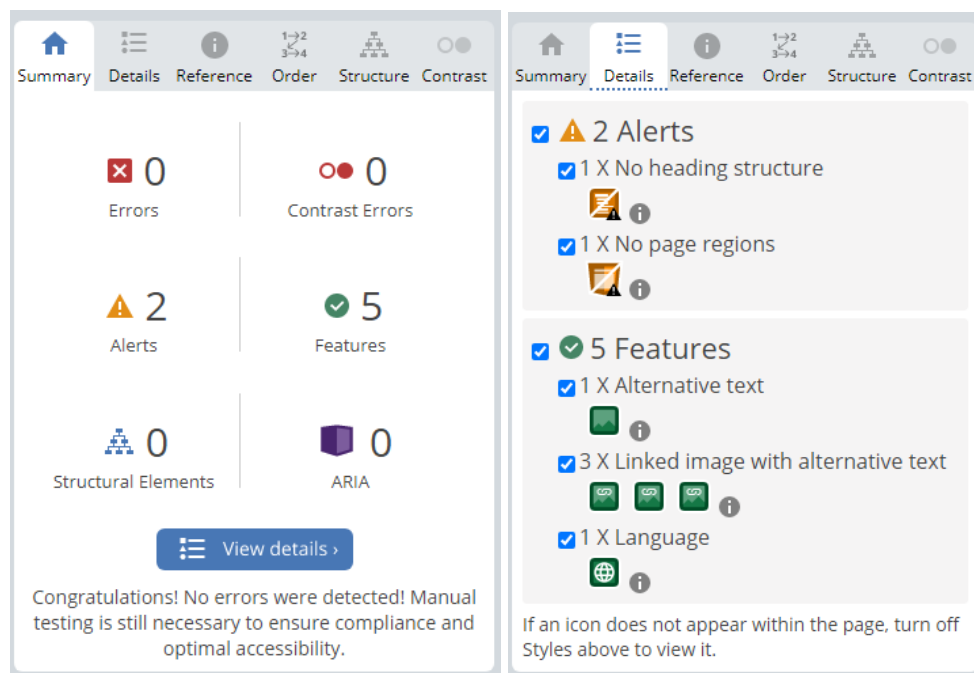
Summary Details Reference Order Structure Contrast

0
Errors

0
Contrast Errors

2
Alerts

5
Features

0
Structural Elements

0
ARIA

View details ›

Congratulations! No errors were detected! Manual testing is still necessary to ensure compliance and optimal accessibility.

Summary Details Reference Order Structure Contrast

2 Alerts
1 X No heading structure
1 X No page regions

5 Features
1 X Alternative text
3 X Linked image with alternative text
1 X Language

If an icon does not appear within the page, turn off Styles above to view it.